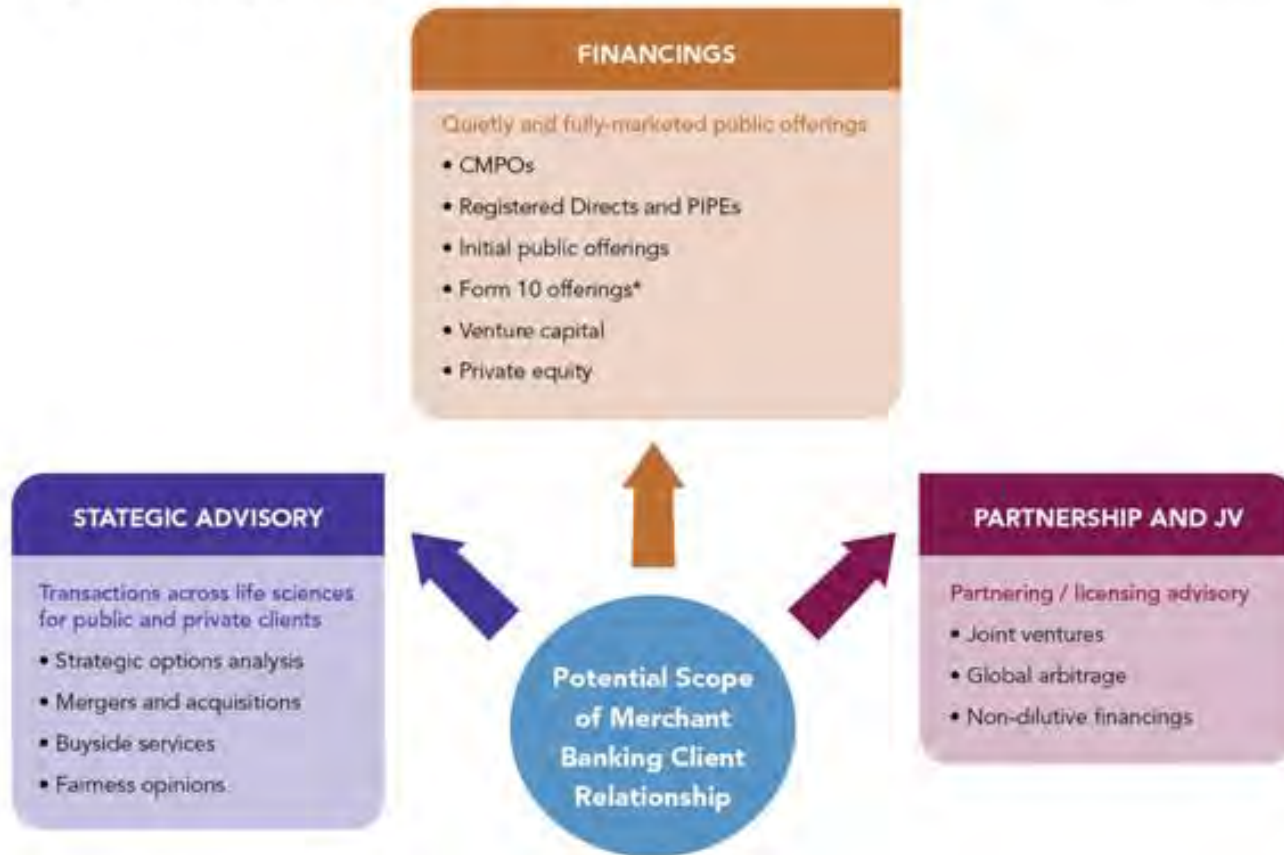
FINANCINGS

Quietly and fully-marketed public offerings

- CMPOs
- Registered Directs and PIPEs
- Initial public offerings
- Form 10 offerings*
- Venture capital
- Private equity

STATEGIC ADVISORY

Transactions across life sciences for public and private clients

- Strategic options analysis
- Mergers and acquisitions
- Buyside services
- Fairness opinions

Potential Scope of Merchant Banking Client Relationship

PARTNERSHIP AND JV

Partnering / licensing advisory

- Joint ventures
- Global arbitrage
- Non-dilutive financings